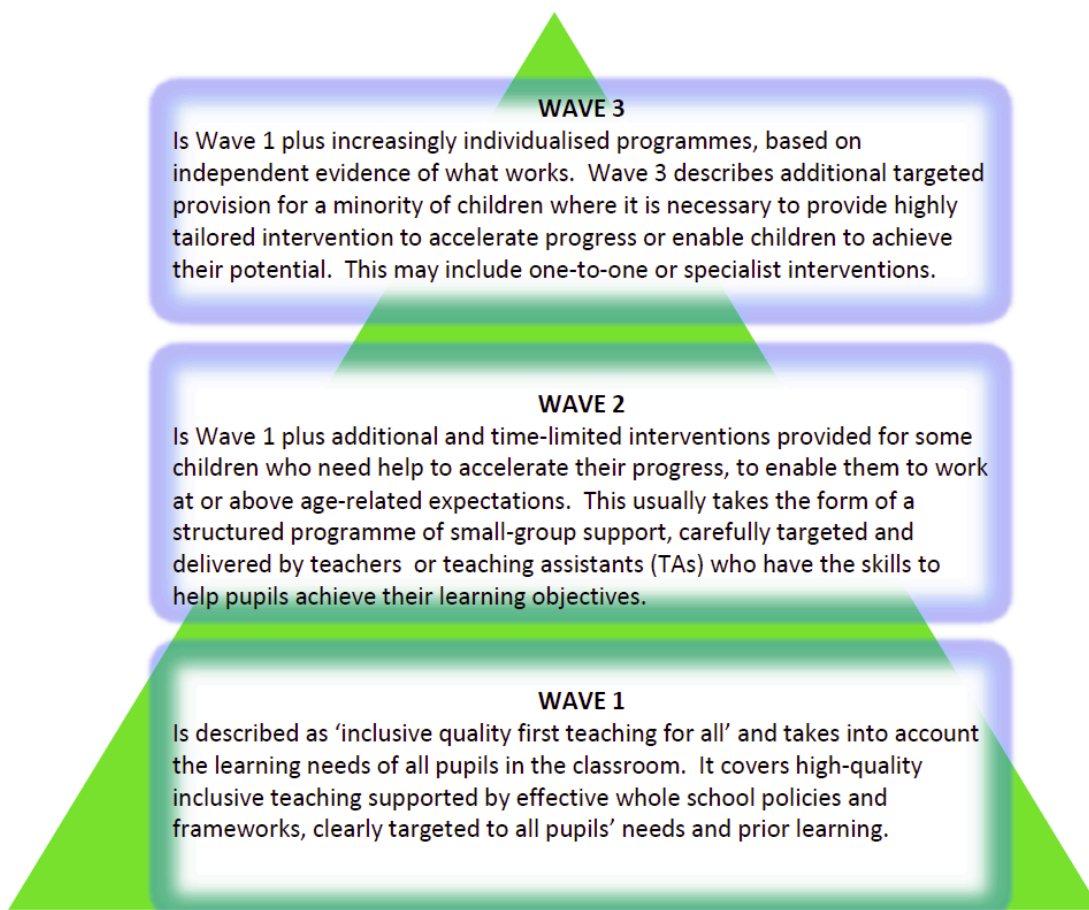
WAVE 3
Is Wave 1 plus increasingly individualised programmes, based on independent evidence of what works. Wave 3 describes additional targeted provision for a minority of children where it is necessary to provide highly tailored intervention to accelerate progress or enable children to achieve their potential. This may include one-to-one or specialist interventions.

WAVE 2
Is Wave 1 plus additional and time-limited interventions provided for some children who need help to accelerate their progress, to enable them to work at or above age-related expectations. This usually takes the form of a structured programme of small-group support, carefully targeted and delivered by teachers or teaching assistants (TAs) who have the skills to help pupils achieve their learning objectives.

WAVE 1
Is described as 'inclusive quality first teaching for all' and takes into account the learning needs of all pupils in the classroom. It covers high-quality inclusive teaching supported by effective whole school policies and frameworks, clearly targeted to all pupils' needs and prior learning.